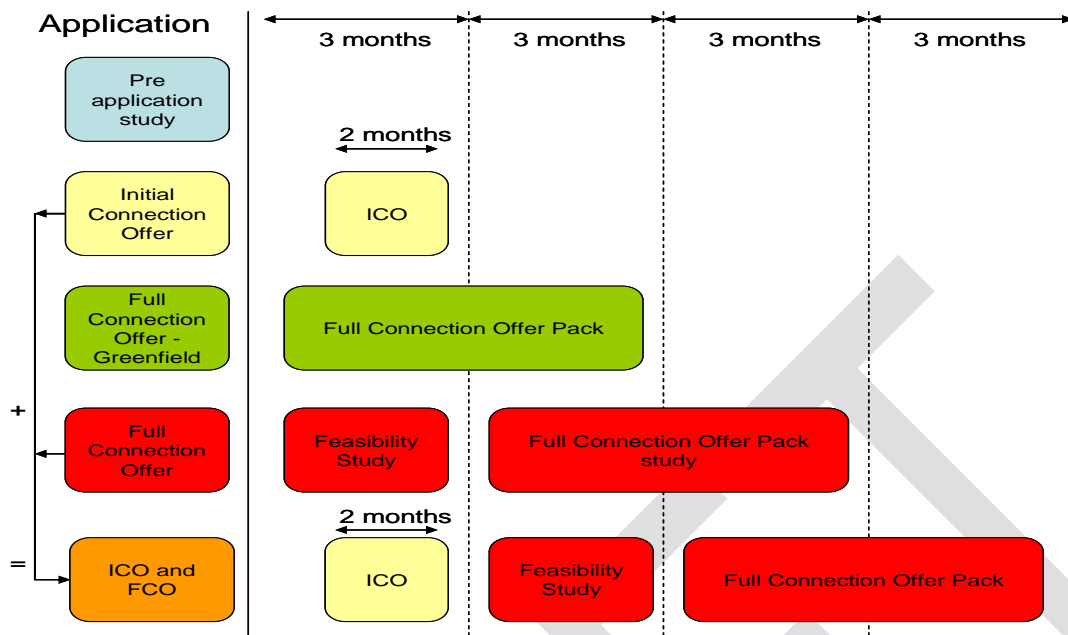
Application

3 months
3 months
3 months
3 months

Pre application study

2 months

Initial Connection Offer

ICO

Full Connection Offer - Greenfield

Full Connection Offer Pack

+

Full Connection Offer

Feasibility Study

Full Connection Offer Pack study

2 months

=

ICO and FCO

ICO

Feasibility Study

Full Connection Offer Pack